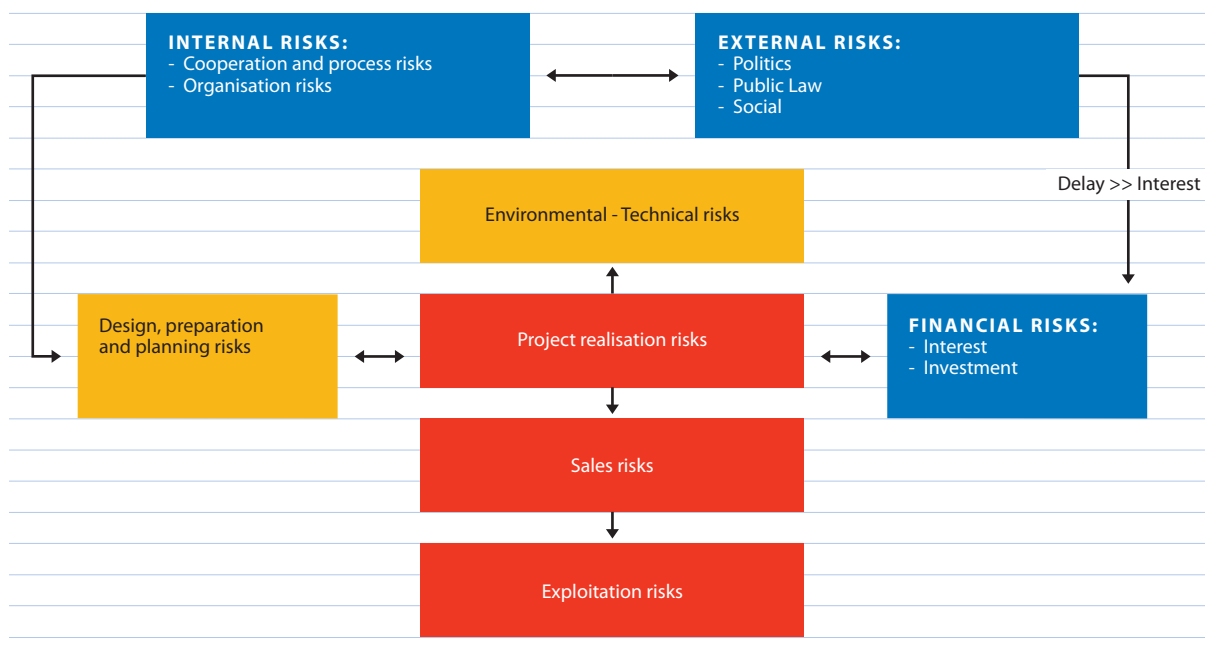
INTERNAL RISKS:
- Cooperation and process risks
- Organisation risks

EXTERNAL RISKS:
- Politics
- Public Law
- Social

Delay >> Interest

Environmental - Technical risks

Design, preparation and planning risks

Project realisation risks

FINANCIAL RISKS:
- Interest
- Investment

Sales risks

Exploitation risks